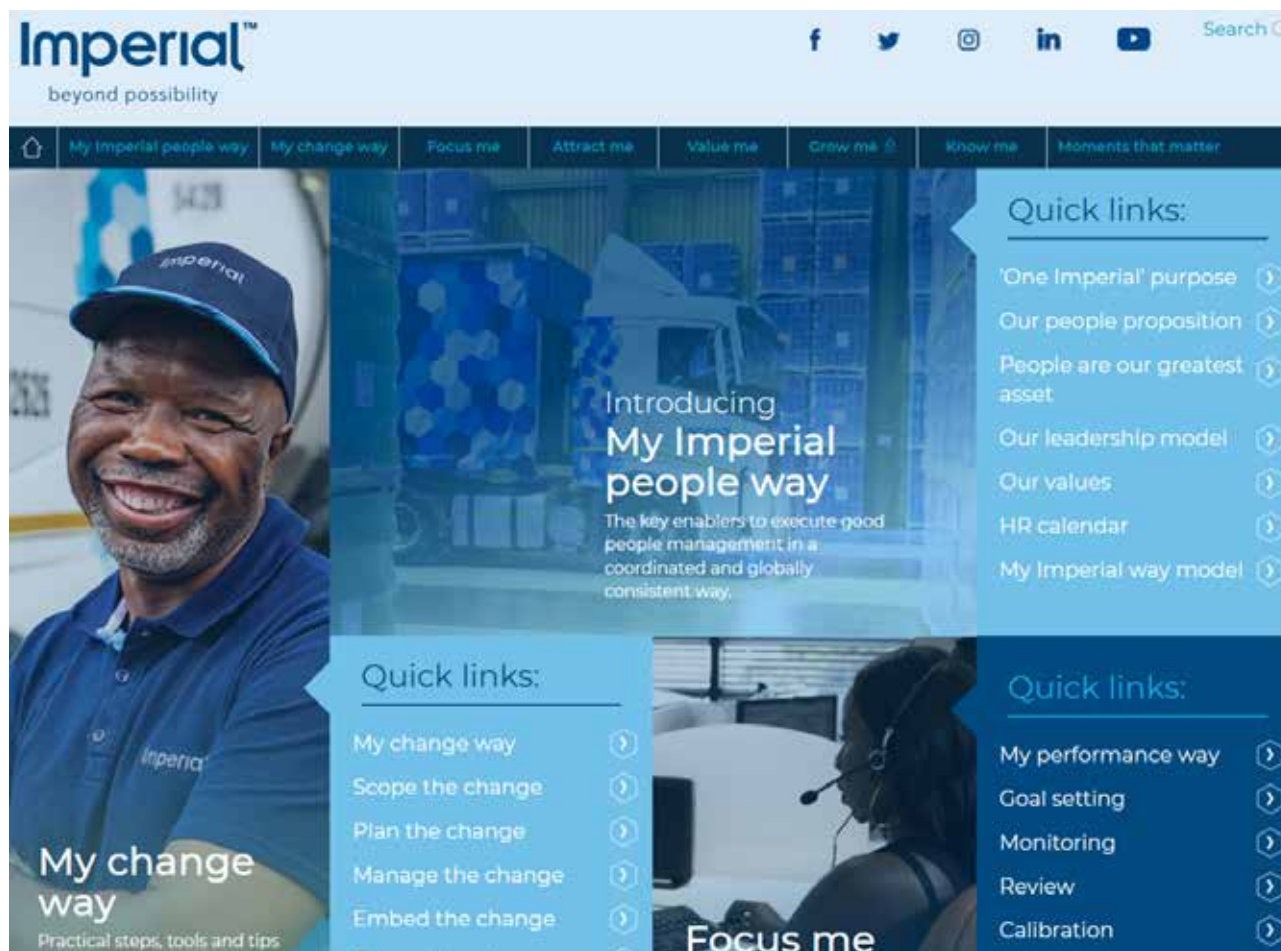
Imperial™
beyond possibility

Search

My Imperial people way | My change way | Focus me | Attract me | Value me | Grow me | Know me | Moments that matter

Introducing
My Imperial people way
The key enablers to execute good people management in a coordinated and globally consistent way.

Quick links:
'One Imperial' purpose
Our people proposition
People are our greatest asset
Our leadership model
Our values
HR calendar
My Imperial way model

My change way
Practical steps, tools and tips

Quick links:
My change way
Scope the change
Plan the change
Manage the change
Embed the change

Focus me

Quick links:
My performance way
Goal setting
Monitoring
Review
Calibration